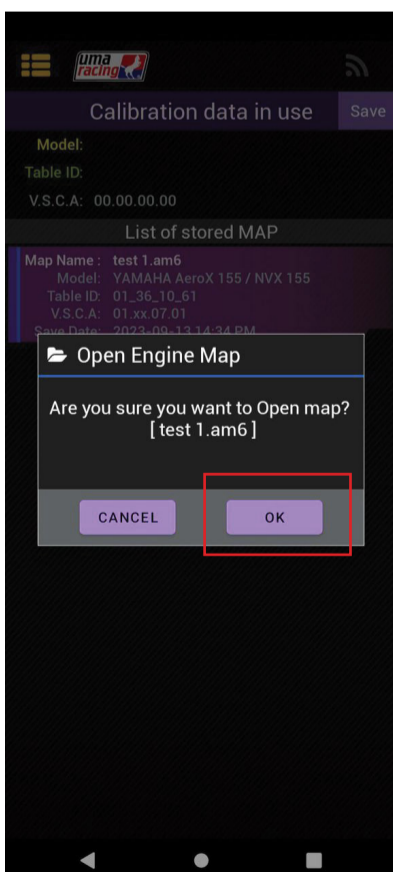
uma racing

Calibration data in use

Save

Model:

Table ID:

V.S.C.A: 00.00.00.00

List of stored MAP

Map Name : test 1.am6
Model: YAMAHA AeroX 155 / NVX 155
Table ID: 01_36_10_61
V.S.C.A: 01.xx.07.01
Save Date: 2023-09-13 14:34 PM

Open Engine Map

Are you sure you want to Open map?
[ test 1.am6 ]

CANCEL

OK